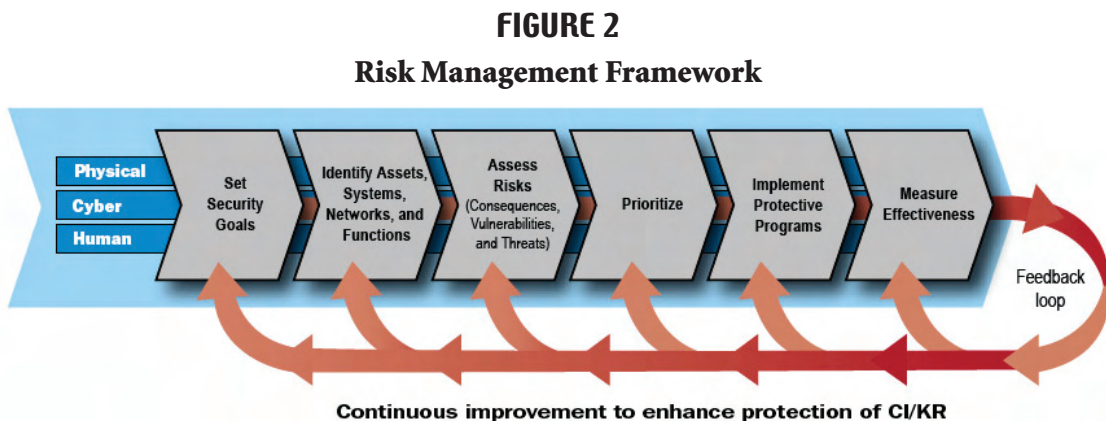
FIGURE 2
Risk Management Framework

Physical
Cyber
Human

Set Security Goals

Identify Assets, Systems, Networks, and Functions

Assess Risks (Consequences, Vulnerabilities, and Threats)

Prioritize

Implement Protective Programs

Measure Effectiveness

Feedback loop

Continuous improvement to enhance protection of CI/KR